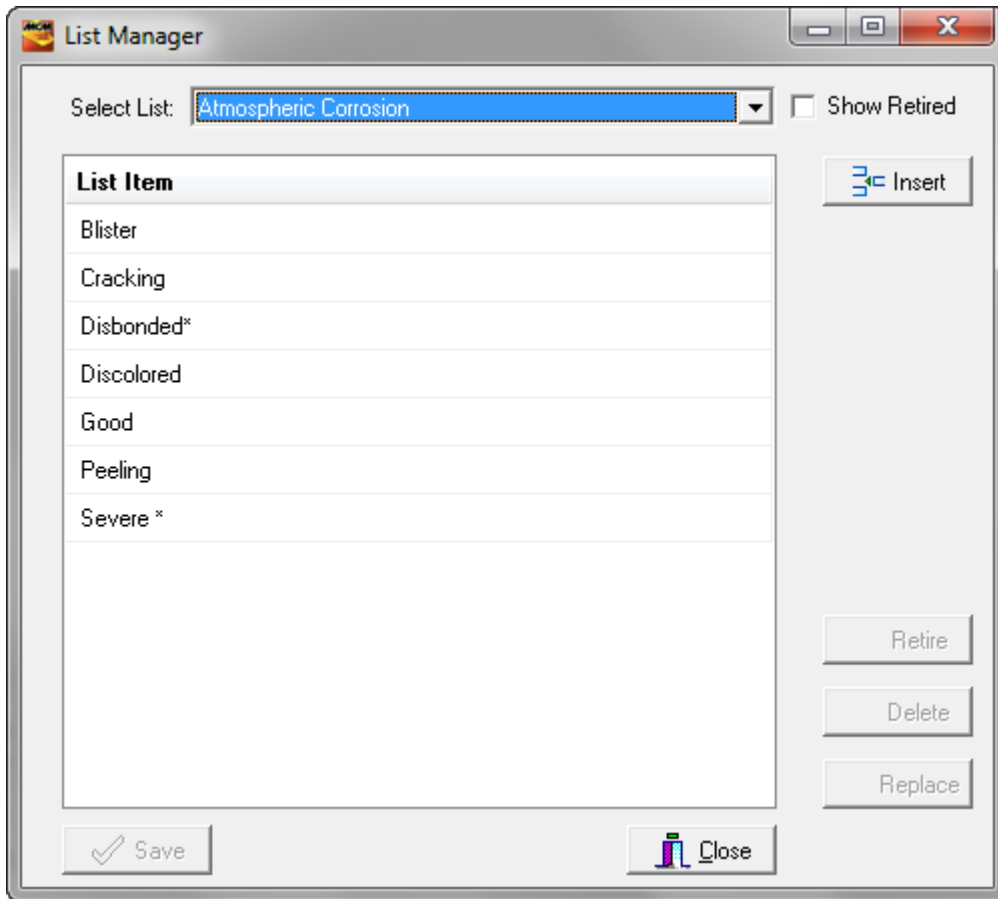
List Manager

Select List: Atmospheric Corrosion

Show Retired

| List Item |
|---|
| Blister |
| Cracking |
| Disbonded* |
| Discolored |
| Good |
| Peeling |
| Severe * |

Insert

Retire

Delete

Replace

Save

Close